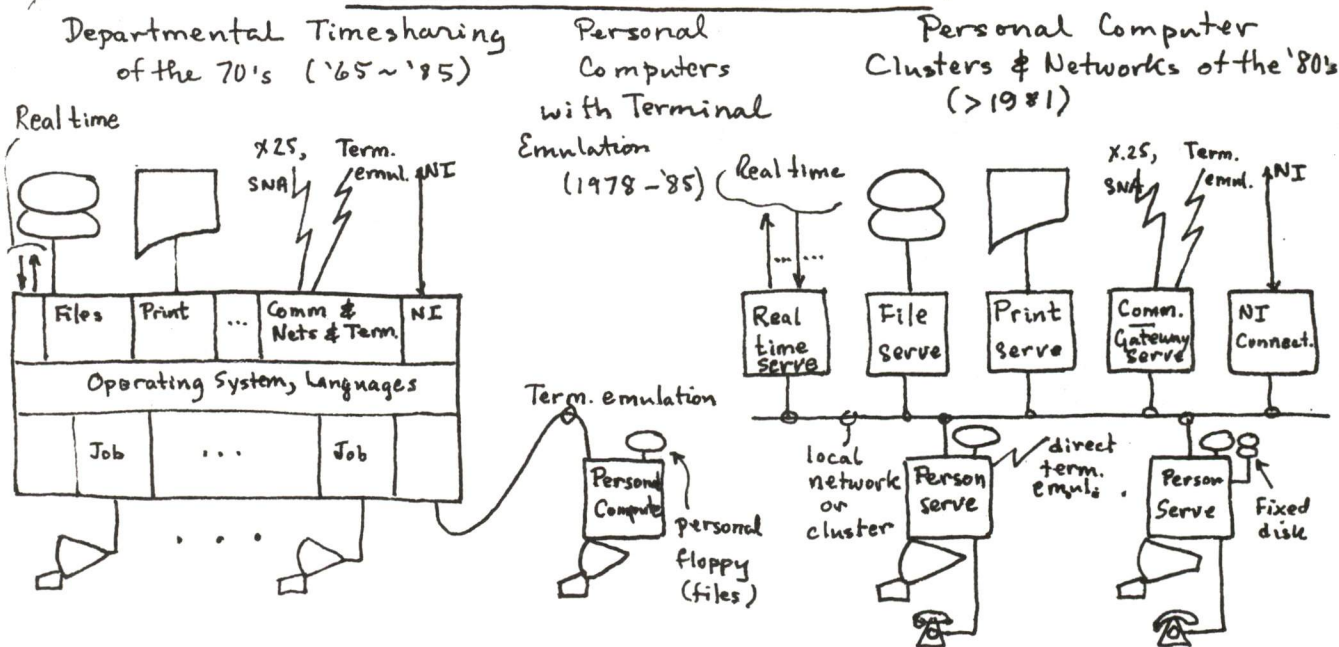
Departmental Timesharing of the 70's ('65~'85)

Personal Computers with Terminal Emulation (1978 – '85)

Personal Computer Clusters & Networks of the '80's (>1981)

Real time

X25, SNA

Term. emul.

NI

Files

Print

...

Comm & Nets & Term.

NI

Operating System, Languages

Job

. . .

Job

. . .

Term. emulation

Personal Compute

personal floppy (files)

Real time

Real time serve

File serve

Print serve

X.25, SNA

Term. emul.

NI

Comm. Gateway serve

NI Connect.

local network or cluster

Person serve

direct term. emul.

Person Serve

Fixed disk